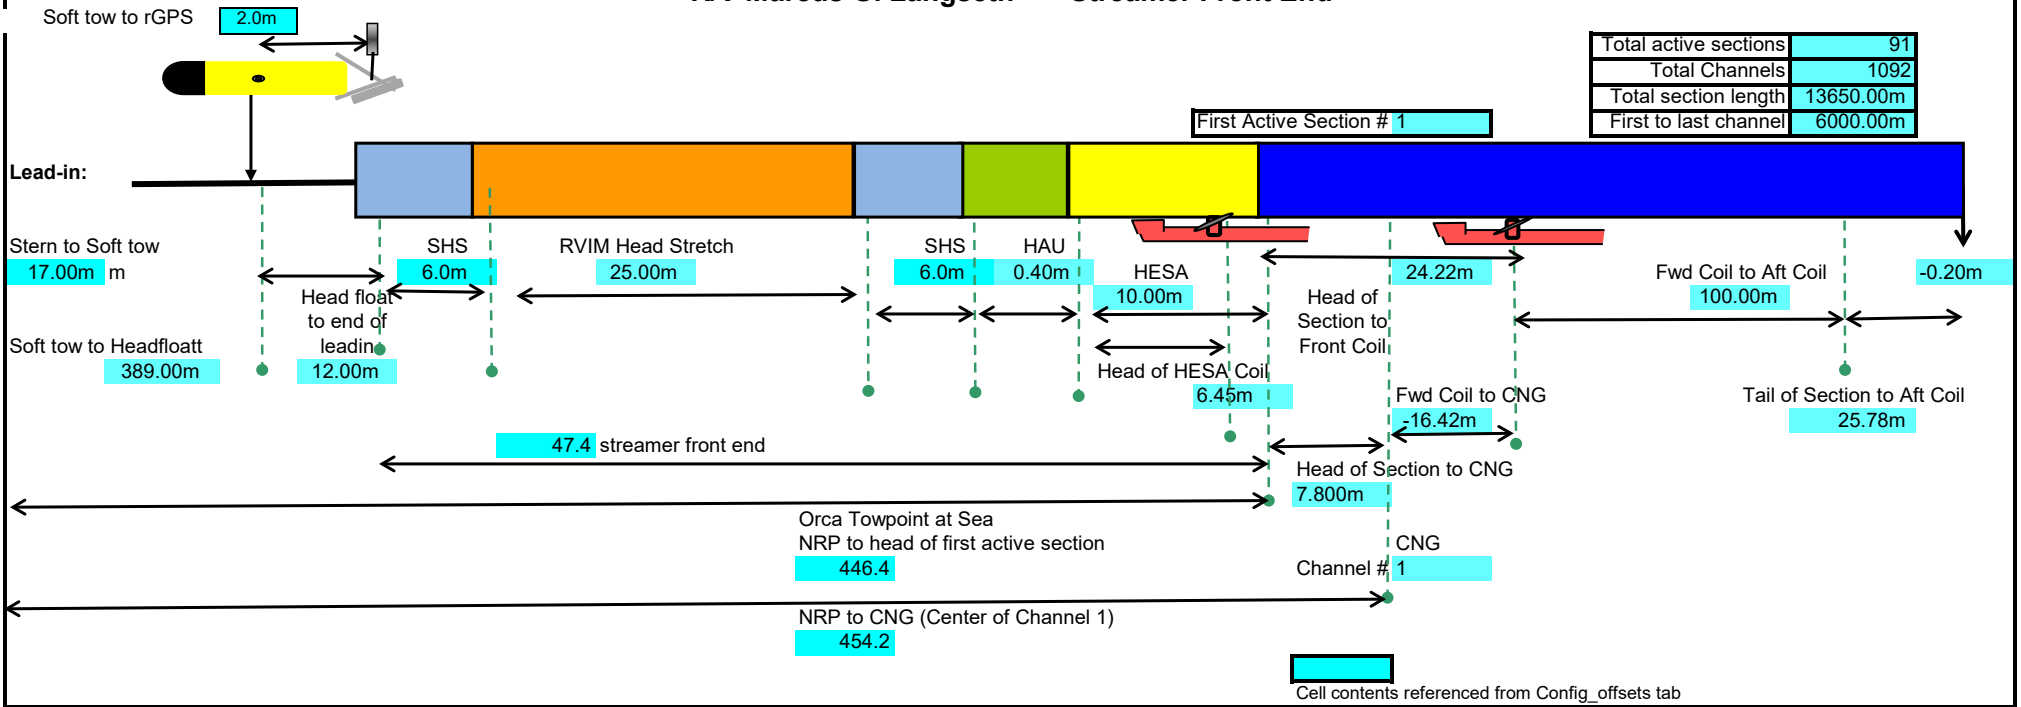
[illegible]

Soft tow to rGPS 2.0m

| Total active sections | 91 |
|---|---|
| Total Channels | 1092 |
| Total section length | 13650.00m |
| First to last channel | 6000.00m |

First Active Section # 1

Lead-in:

Stern to Soft tow
17.00m m

SHS
6.0m

RVIM Head Stretch
25.00m

SHS
6.0m

HAU
0.40m

HESA
10.00m

24.22m

Fwd Coil to Aft Coil
100.00m

-0.20m

Head float to end of leadin
12.00m

Soft tow to Headfloatt
389.00m

Head of Section to Front Coil

Head of HESA Coil
6.45m

Fwd Coil to CNG
-16.42m

Tail of Section to Aft Coil
25.78m

47.4 streamer front end

Head of Section to CNG
7.800m

Orca Towpoint at Sea
NRP to head of first active section
446.4

CNG
Channel # 1

NRP to CNG (Center of Channel 1)
454.2

Cell contents referenced from Config_offsets tab